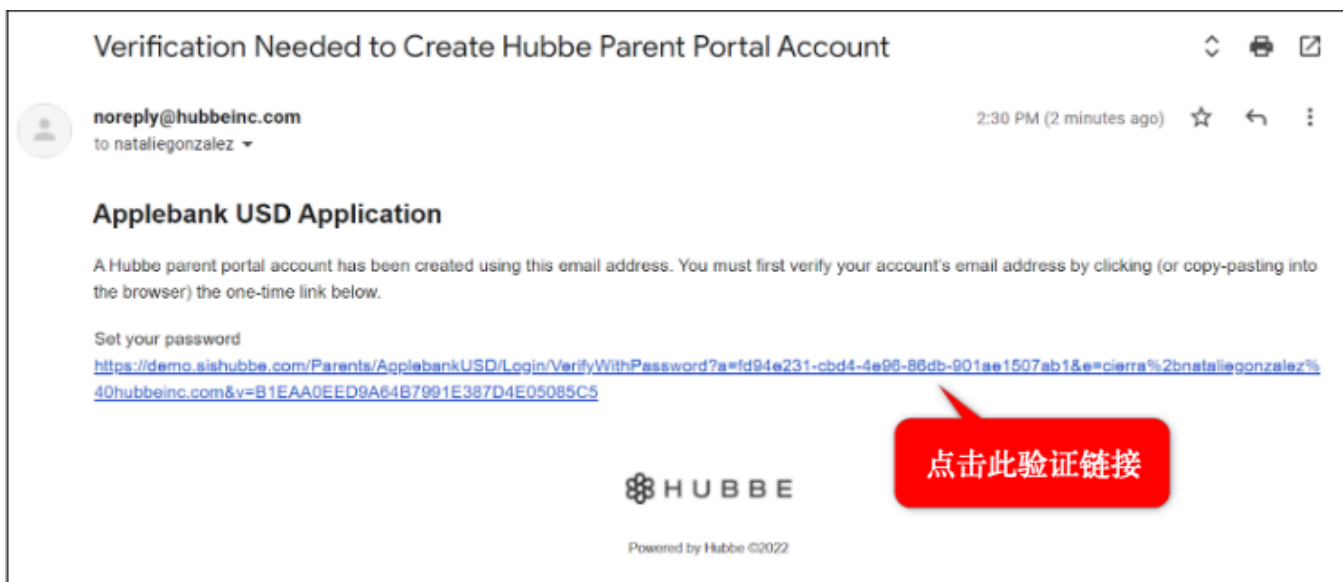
Verification Needed to Create Hubbe Parent Portal Account

noreply@hubbeinc.com
to nataliegonzalez

2:30 PM (2 minutes ago)

Applebank USD Application

A Hubbe parent portal account has been created using this email address. You must first verify your account's email address by clicking (or copy-pasting into the browser) the one-time link below.

Set your password
https://demo.sishubbe.com/Parents/ApplebankUSD/Login/VerifyWithPassword?a=fd94e231-cbd4-4e96-86db-901ae1507ab1&e=cierra%2bnataliegonzalez%40hubbeinc.com&v=B1EAA0EED9A64B7991E387D4E05085C5

点击此验证链接

HUBBE

Powered by Hubbe ©2022